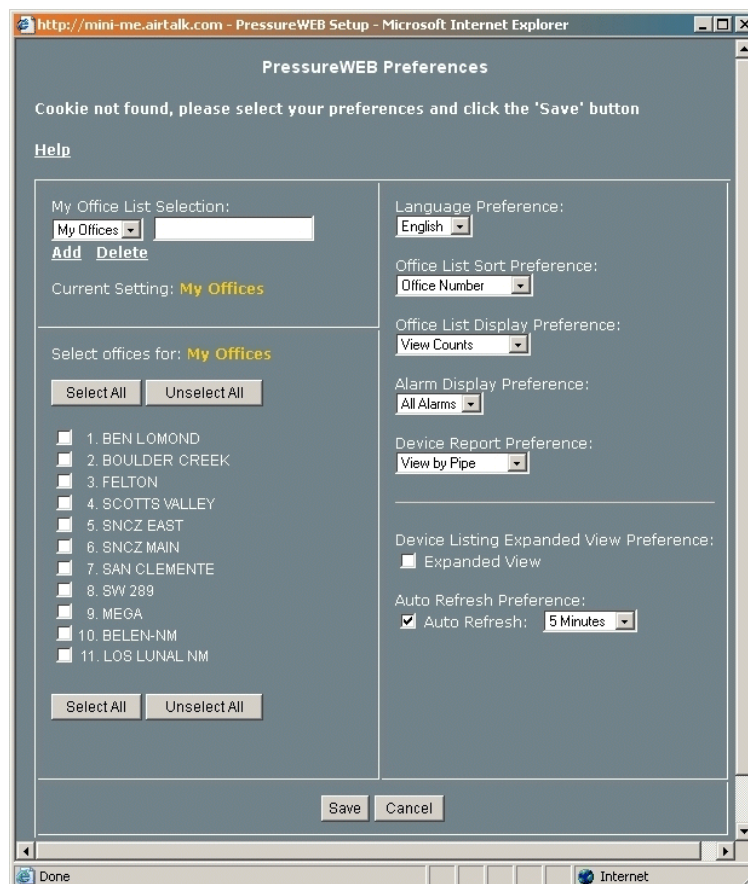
http://mini-me.airtalk.com - PressureWEB Setup - Microsoft Internet Explorer

PressureWEB Preferences

Cookie not found, please select your preferences and click the 'Save' button

Help

My Office List Selection:
My Offices
Add Delete

Current Setting: My Offices

Select offices for: My Offices

Select All Unselect All

1. BEN LOMOND
2. BOULDER CREEK
3. FELTON
4. SCOTTS VALLEY
5. SNCZ EAST
6. SNCZ MAIN
7. SAN CLEMENTE
8. SW 289
9. MEGA
10. BELEN-NM
11. LOS LUNAL NM

Select All Unselect All

Language Preference:
English

Office List Sort Preference:
Office Number

Office List Display Preference:
View Counts

Alarm Display Preference:
All Alarms

Device Report Preference:
View by Pipe

Device Listing Expanded View Preference:
Expanded View

Auto Refresh Preference:
Auto Refresh: 5 Minutes

Save Cancel

Done
Internet